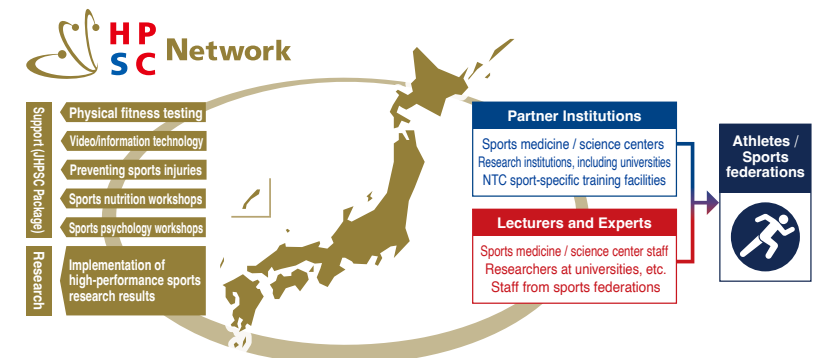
HPSC Network

Support (JHPSC Package)

Physical fitness testing

Video/information technology

Preventing sports injuries

Sports nutrition workshops

Sports psychology workshops

Research

Implementation of high-performance sports research results

Partner Institutions

Sports medicine / science centers
Research institutions, including universities
NTC sport-specific training facilities

Lecturers and Experts

Sports medicine / science center staff
Researchers at universities, etc.
Staff from sports federations

Athletes / Sports federations